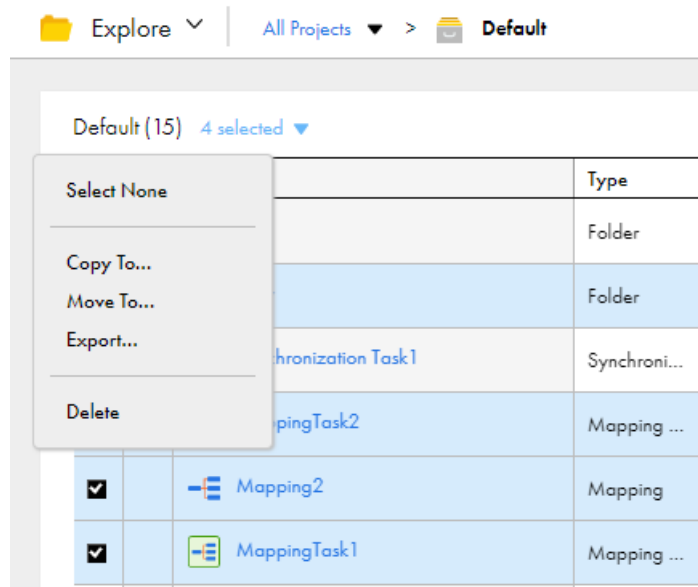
Explore

All Projects > Default

Default (15) 4 selected

Select None

Copy To...
Move To...
Export...

Delete

| | | | Type |
|---|---|---|---|
| | | | Folder |
| | | | Folder |
| | | hronization Task1 | Synchroni... |
| | | pingTask2 | Mapping ... |
| ☑ | | Mapping2 | Mapping |
| ☑ | | MappingTask1 | Mapping ... |